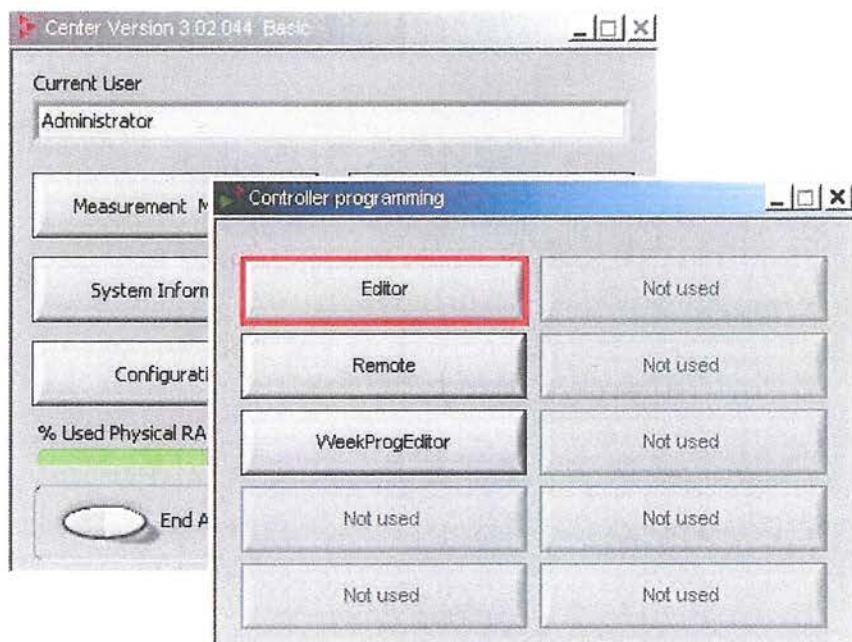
Center Version 3.02.044 Basic

Current User

Administrator

Measurement M

System Inforn

Configurati

% Used Physical RA

End A

Controller programming

| | |
|---|---|
| Editor | Not used |
| Remote | Not used |
| WeekProgEditor | Not used |
| Not used | Not used |
| Not used | Not used |